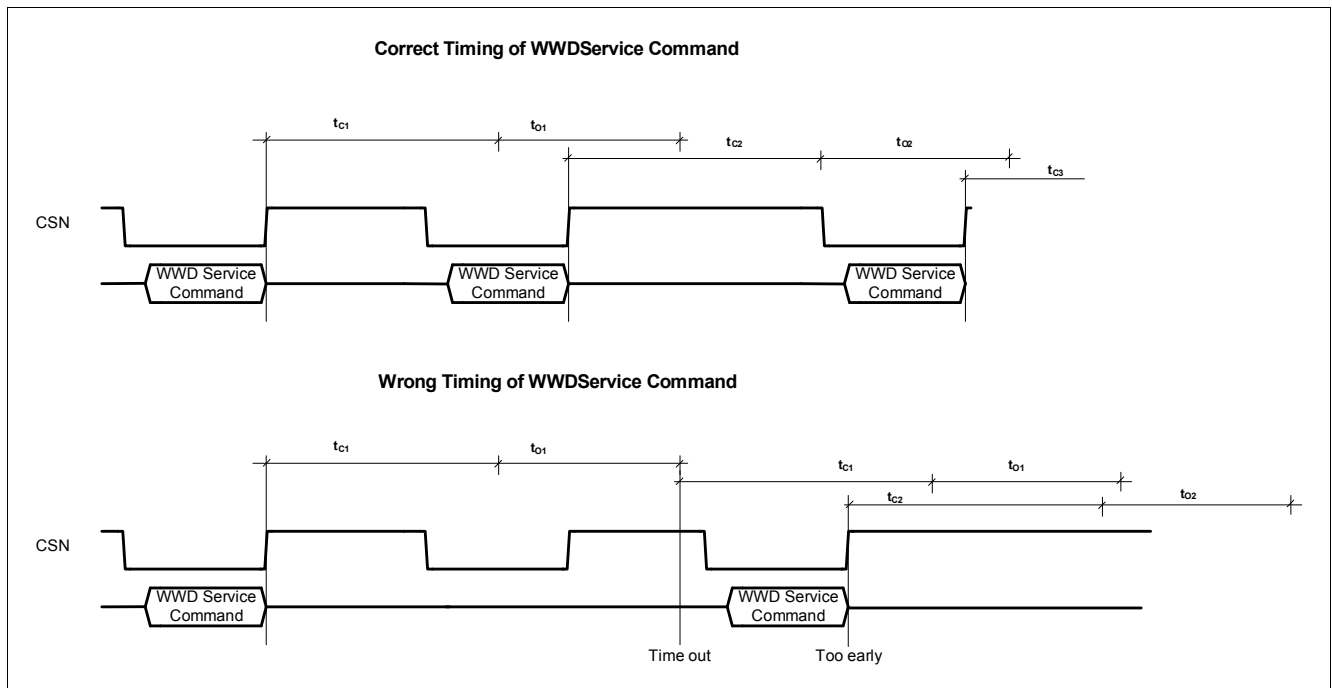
Correct Timing of WWDService Command

$t_{C1}$ $t_{O1}$ $t_{C2}$ $t_{O2}$ $t_{C3}$

CSN

WWD Service Command

WWD Service Command

WWD Service Command

Wrong Timing of WWDService Command

$t_{C1}$ $t_{O1}$ $t_{C1}$ $t_{O1}$ $t_{C2}$ $t_{O2}$

CSN

WWD Service Command

WWD Service Command

Time out

Too early